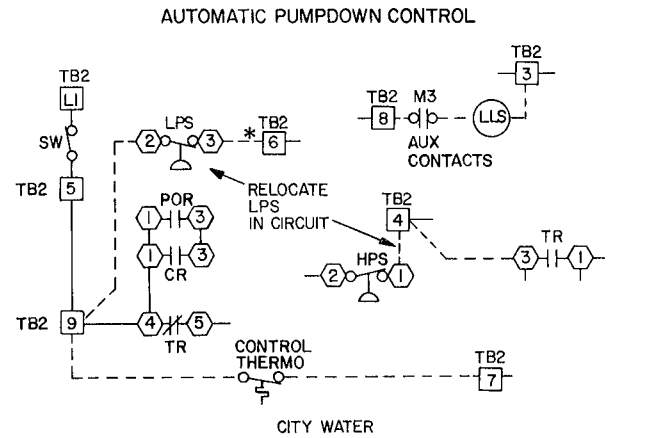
AUTOMATIC PUMPDOWN CONTROL

TB2
3

TB2
8
M3
LLS
AUX CONTACTS

TB2
L1
SW
LPS
2
3
*
TB2
6

TB2
5

POR
1
3
1
3
CR

RELOCATE LPS IN CIRCUIT

TB2
4
HPS
2
1
TR
3
1

TB2
9
4
5
TR

CONTROL THERMO

TB2
7

CITY WATER